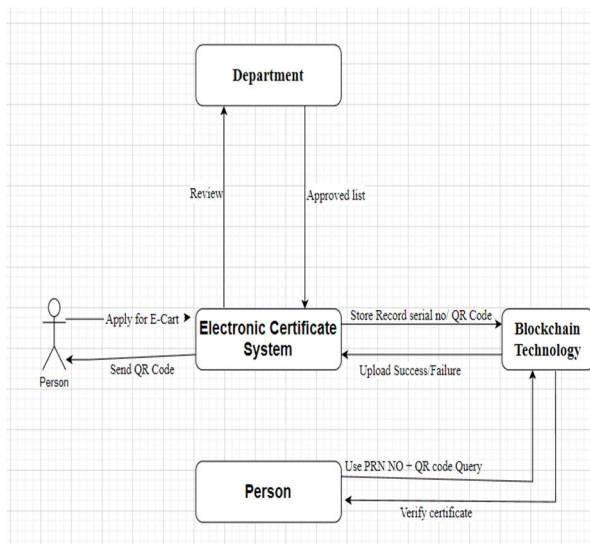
Department

Review

Approved list

Person

Apply for E-Cart

Send QR Code

Electronic Certificate System

Store Record serial no/ QR Code

Upload Success/Failure

Blockchain Technology

Use PRN NO + QR code Query

Person

Verify certificate